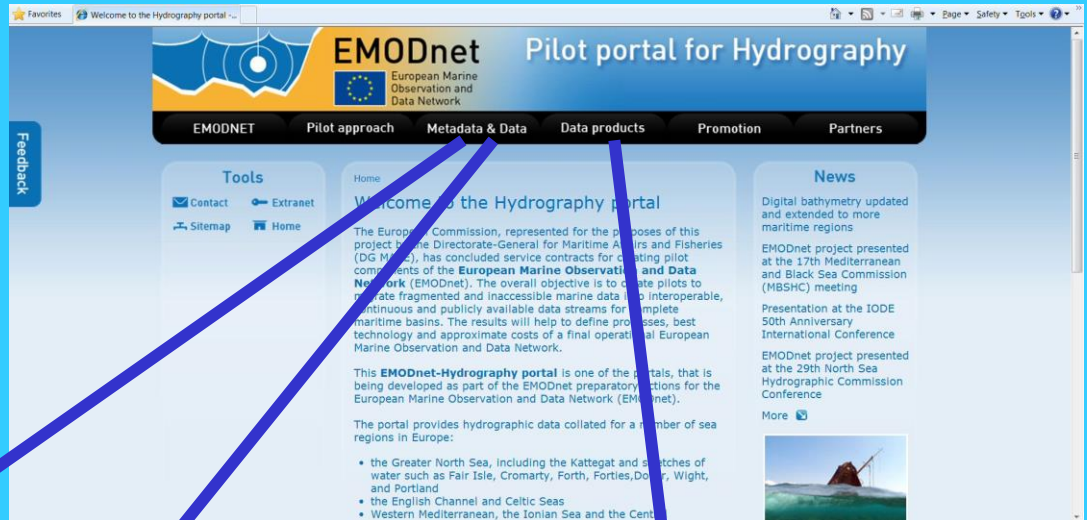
Favorites | Welcome to the Hydrography portal -...

Page ▾ Safety ▾ Tools ▾

EMODnet
European Marine Observation and Data Network

Pilot portal for Hydrography

EMODNET | Pilot approach | Metadata & Data | Data products | Promotion | Partners

Feedback

Tools

Contact
Extranet
Sitemap
Home

Home

Welcome to the Hydrography portal

The European Commission, represented for the purposes of this project by the Directorate-General for Maritime Affairs and Fisheries (DG MARE), has concluded service contracts for creating pilot components of the **European Marine Observation and Data Network** (EMODnet). The overall objective is to create pilots to migrate fragmented and inaccessible marine data into interoperable, continuous and publicly available data streams for complete maritime basins. The results will help to define processes, best technology and approximate costs of a final operational European Marine Observation and Data Network.

This **EMODnet-Hydrography portal** is one of the portals, that is being developed as part of the EMODnet preparatory actions for the European Marine Observation and Data Network (EMODnet).

The portal provides hydrographic data collated for a number of sea regions in Europe:

• the Greater North Sea, including the Kattegat and stretches of water such as Fair Isle, Cromarty, Forth, Forties,Dover, Wight, and Portland
• the English Channel and Celtic Seas
• Western Mediterranean, the Ionian Sea and the Cent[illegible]

News

Digital bathymetry updated and extended to more maritime regions

EMODnet project presented at the 17th Mediterranean and Black Sea Commission (MBSHC) meeting

Presentation at the IODE 50th Anniversary International Conference

EMODnet project presented at the 29th North Sea Hydrographic Commission Conference

More